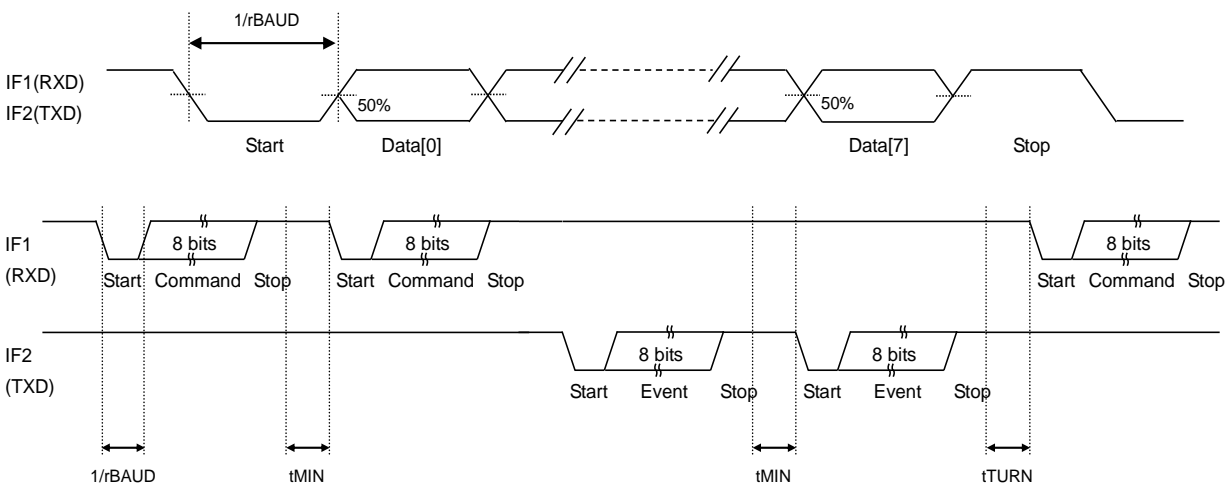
1/rBAUD

IF1(RXD)
IF2(TXD)

50%
50%

Start Data[0] Data[7] Stop

IF1
(RXD)

8 bits
Start Command Stop

8 bits
Start Command Stop

8 bits
Start Command Stop

IF2
(TXD)

8 bits
Start Event Stop

8 bits
Start Event Stop

1/rBAUD tMIN tMIN tTURN